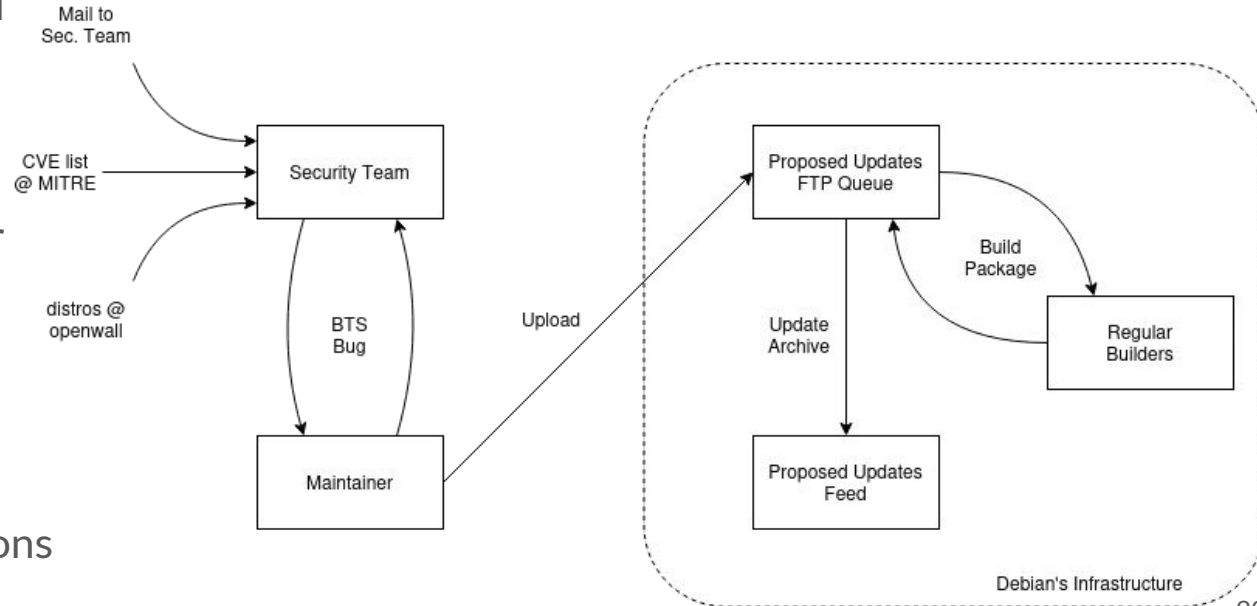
Mail to Sec. Team

CVE list @ MITRE

distros @ openwall

Security Team

BTS Bug

Maintainer

Upload

Proposed Updates FTP Queue

Build Package

Regular Builders

Update Archive

Proposed Updates Feed

Debian's Infrastructure

ons